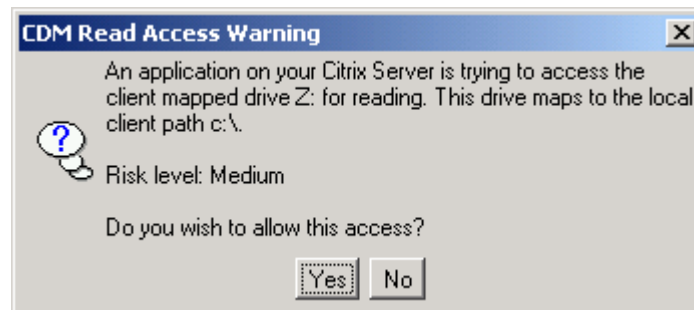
CDM Read Access Warning

An application on your Citrix Server is trying to access the client mapped drive Z: for reading. This drive maps to the local client path c:\.

Risk level: Medium

Do you wish to allow this access?

Yes No